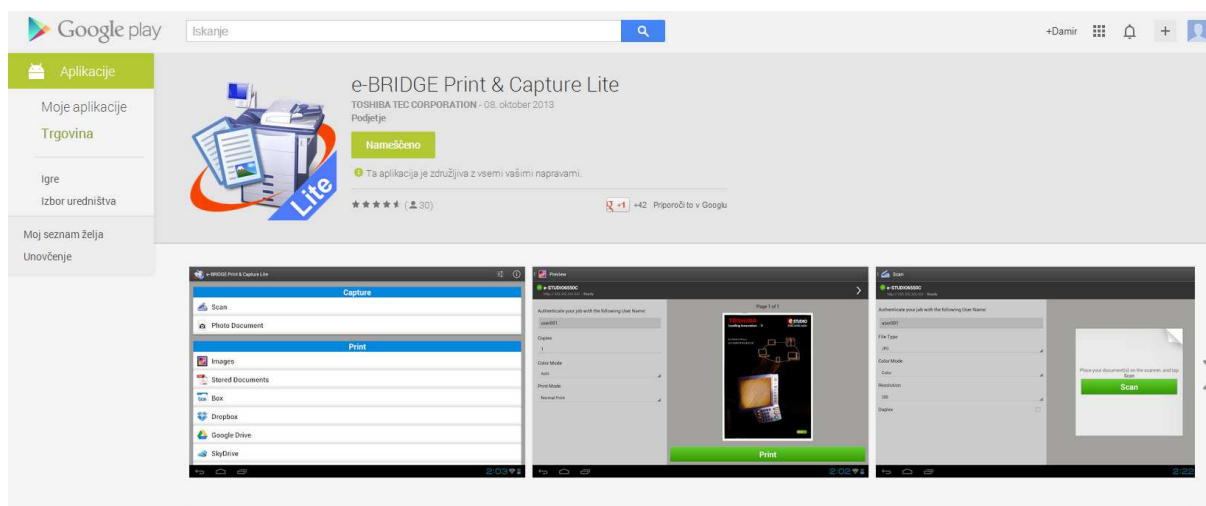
Google play

Iskanje

+Damir

Aplikacije

Moje aplikacije

Trgovina

Igre

Izbor uredništva

Moj seznam želja

Unovčenje

e-BRIDGE Print & Capture Lite

TOSHIBA TEC CORPORATION - 08. oktober 2013

Podjetje

Nameščeno

Ta aplikacija je združljiva z vsemi vašimi napravami.

★★★★★ (30)

+1 +42 Priporoči to v Googlu

Lite

e-BRIDGE Print & Capture Lite

Capture

Scan

Photo Document

Print

Images

Stored Documents

Box

Dropbox

Google Drive

SkyDrive

2:03

Preview

e-STUDIO6550C

Ready

Authenticate your job with the following User Name:

user001

Copies

1

Color Mode

Auto

Print Mode

Normal Print

Page 1 of 1

TOSHIBA

Print

2:02

Scan

e-STUDIO6550C

Ready

Authenticate your job with the following User Name:

user001

File Type

JPG

Color Mode

Color

Resolution

300

Duplex

Place your document(s) on the scanner, and tap Scan

Scan

2:22